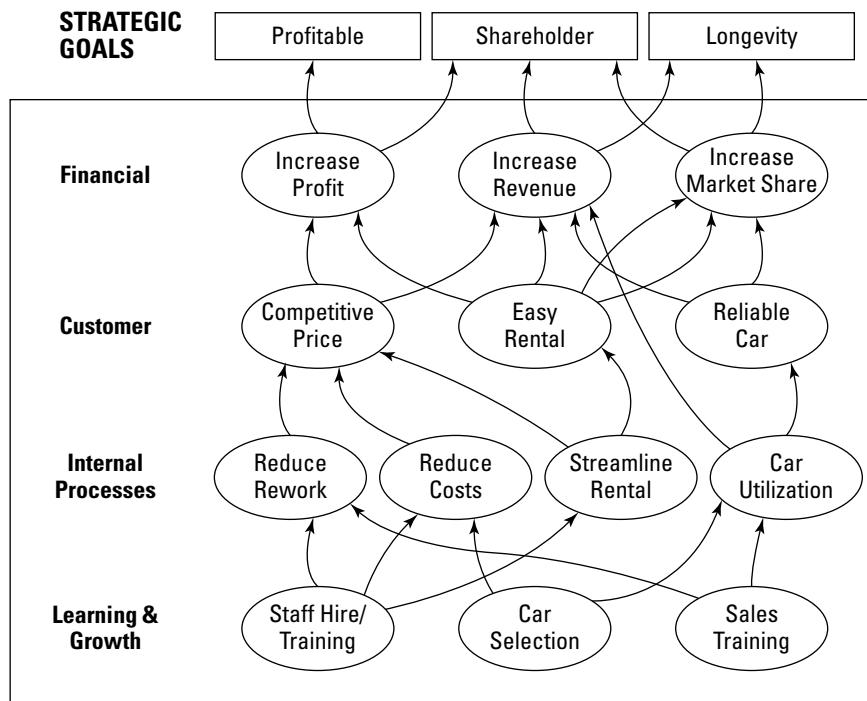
STRATEGIC GOALS

Profitable

Shareholder

Longevity

Financial

Increase Profit

Increase Revenue

Increase Market Share

Customer

Competitive Price

Easy Rental

Reliable Car

Internal Processes

Reduce Rework

Reduce Costs

Streamline Rental

Car Utilization

Learning & Growth

Staff Hire/ Training

Car Selection

Sales Training